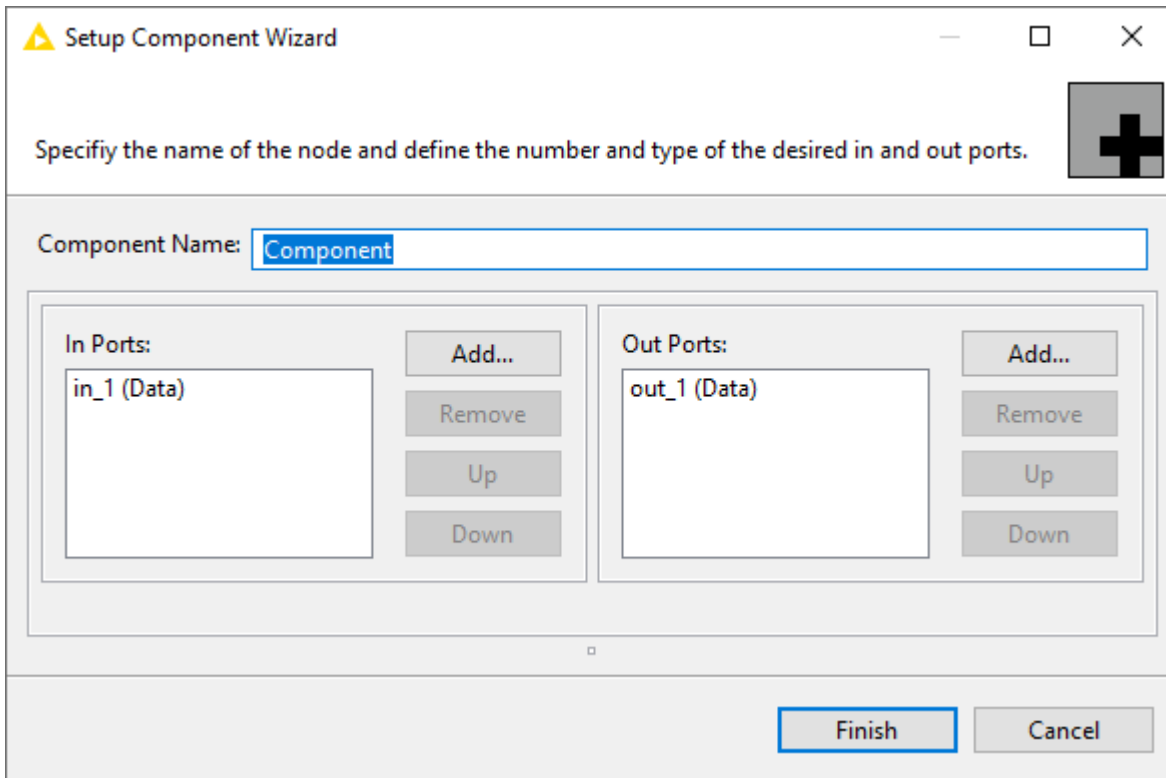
Setup Component Wizard

Specifiy the name of the node and define the number and type of the desired in and out ports.

Component Name: Component

In Ports:
in_1 (Data)

Add...
Remove
Up
Down

Out Ports:
out_1 (Data)

Add...
Remove
Up
Down

Finish
Cancel